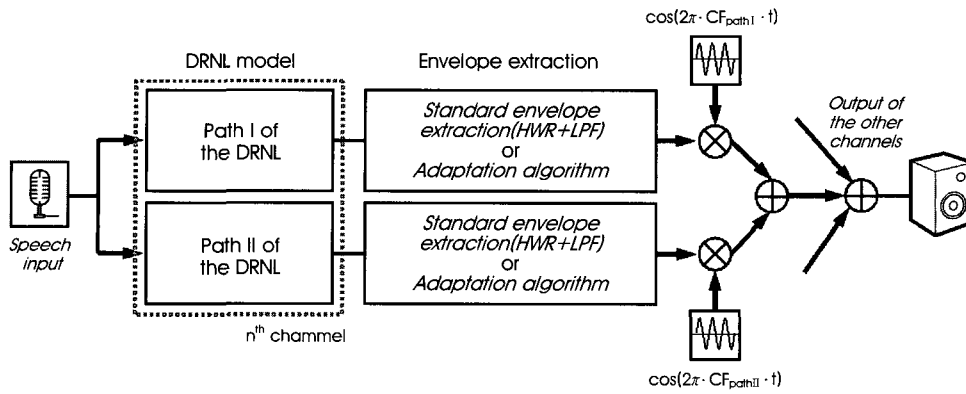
DRNL model

Envelope extraction

$\cos(2\pi \cdot CF_{path I} \cdot t)$

Speech input

Path I of the DRNL

Standard envelope extraction(HWR+LPF) or Adaptation algorithm

Output of the other channels

Path II of the DRNL

Standard envelope extraction(HWR+LPF) or Adaptation algorithm

n$^{th}$ chammel

$\cos(2\pi \cdot CF_{path II} \cdot t)$